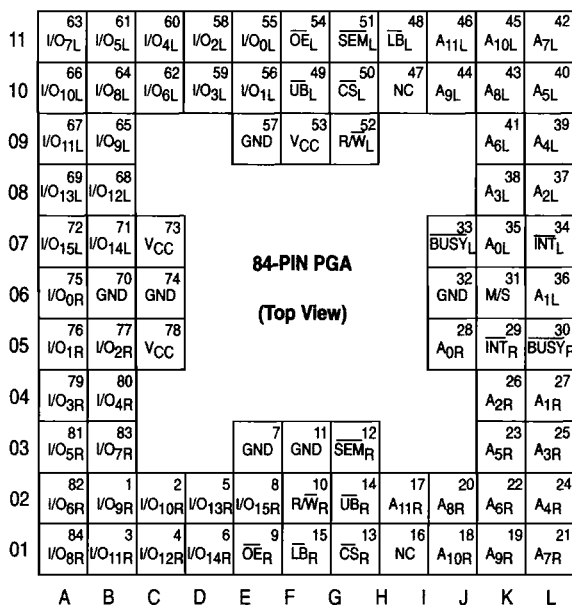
| | A | B | C | D | E | F | G | H | I | J | K | L |
|---|---|---|---|---|---|---|---|---|---|---|---|---|
| 11 | 63 I/O$_{7L}$ | 61 I/O$_{5L}$ | 60 I/O$_{4L}$ | 58 I/O$_{2L}$ | 55 I/O$_{0L}$ | 54 $\overline{OE}_L$ | 51 $\overline{SEM}_L$ | 48 $\overline{LB}_L$ | 46 A$_{11L}$ | 45 A$_{10L}$ | 42 A$_{7L}$ | |
| 10 | 66 I/O$_{10L}$ | 64 I/O$_{8L}$ | 62 I/O$_{6L}$ | 59 I/O$_{3L}$ | 56 I/O$_{1L}$ | 49 $\overline{UB}_L$ | 50 $\overline{CS}_L$ | 47 NC | 44 A$_{9L}$ | 43 A$_{8L}$ | 40 A$_{5L}$ | |
| 09 | 67 I/O$_{11L}$ | 65 I/O$_{9L}$ | | | 57 GND | 53 V$_{CC}$ | 52 R/$\overline{W}_L$ | | | 41 A$_{6L}$ | 39 A$_{4L}$ | |
| 08 | 69 I/O$_{13L}$ | 68 I/O$_{12L}$ | | | | | | | | 38 A$_{3L}$ | 37 A$_{2L}$ | |
| 07 | 72 I/O$_{15L}$ | 71 I/O$_{14L}$ | 73 V$_{CC}$ | | | | | | 33 $\overline{BUSY}_L$ | 35 A$_{0L}$ | 34 $\overline{INT}_L$ | |
| 06 | 75 I/O$_{0R}$ | 70 GND | 74 GND | | | | | | 32 GND | 31 M/S | 36 A$_{1L}$ | |
| 05 | 76 I/O$_{1R}$ | 77 I/O$_{2R}$ | 78 V$_{CC}$ | | | | | | 28 A$_{0R}$ | 29 $\overline{INT}_R$ | 30 $\overline{BUSY}_R$ | |
| 04 | 79 I/O$_{3R}$ | 80 I/O$_{4R}$ | | | | | | | | 26 A$_{2R}$ | 27 A$_{1R}$ | |
| 03 | 81 I/O$_{5R}$ | 83 I/O$_{7R}$ | | | 7 GND | 11 GND | 12 $\overline{SEM}_R$ | | | 23 A$_{5R}$ | 25 A$_{3R}$ | |
| 02 | 82 I/O$_{6R}$ | 1 I/O$_{9R}$ | 2 I/O$_{10R}$ | 5 I/O$_{13R}$ | 8 I/O$_{15R}$ | 10 R/$\overline{W}_R$ | 14 $\overline{UB}_R$ | 17 A$_{11R}$ | 20 A$_{8R}$ | 22 A$_{6R}$ | 24 A$_{4R}$ | |
| 01 | 84 I/O$_{8R}$ | 3 I/O$_{11R}$ | 4 I/O$_{12R}$ | 6 I/O$_{14R}$ | 9 $\overline{OE}_R$ | 15 $\overline{LB}_R$ | 13 $\overline{CS}_R$ | 16 NC | 18 A$_{10R}$ | 19 A$_{9R}$ | 21 A$_{7R}$ | |

84-PIN PGA

(Top View)

A B C D E F G H I J K L